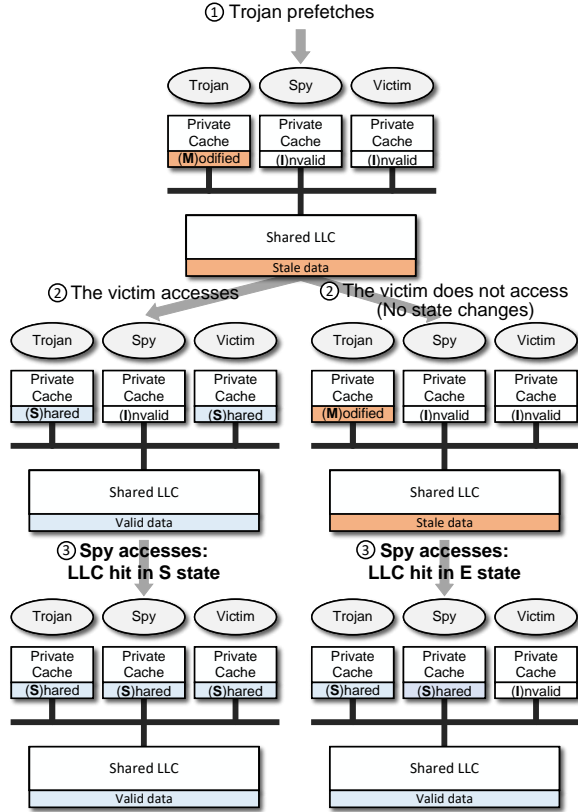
① Trojan prefetches

Trojan Spy Victim

Private Cache (M)odified
Private Cache (I)nvalid
Private Cache (I)nvalid

Shared LLC
Stale data

② The victim accesses

Trojan Spy Victim

Private Cache (S)hared
Private Cache (I)nvalid
Private Cache (S)hared

Shared LLC
Valid data

③ Spy accesses: LLC hit in S state

Trojan Spy Victim

Private Cache (S)hared
Private Cache (S)hared
Private Cache (S)hared

Shared LLC
Valid data

② The victim does not access (No state changes)

Trojan Spy Victim

Private Cache (M)odified
Private Cache (I)nvalid
Private Cache (I)nvalid

Shared LLC
Stale data

③ Spy accesses: LLC hit in E state

Trojan Spy Victim

Private Cache (S)hared
Private Cache (S)hared
Private Cache (I)nvalid

Shared LLC
Valid data